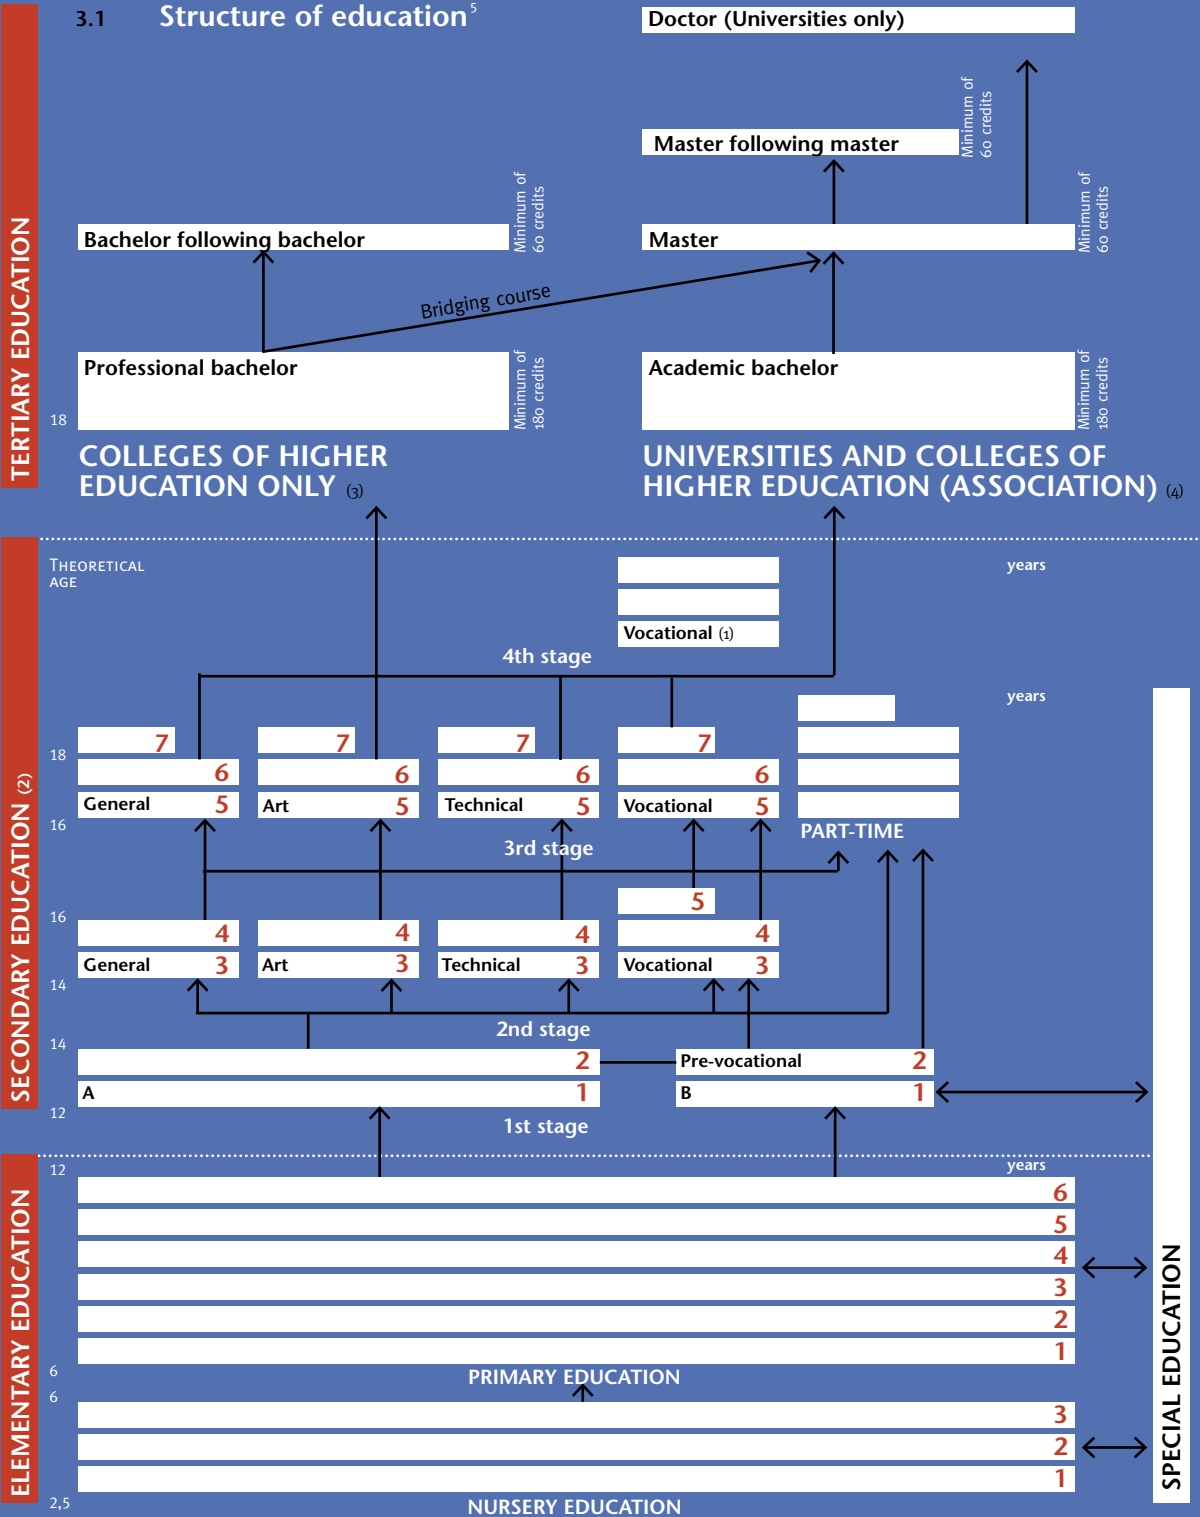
3.1 Structure of education $^5$

Doctor (Universities only)

Minimum of 60 credits

Master following master

TERTIARY EDUCATION

Bachelor following bachelor

Minimum of 60 credits

Master

Minimum of 60 credits

Bridging course

Professional bachelor

Minimum of 180 credits

Academic bachelor

Minimum of 180 credits

18

COLLEGES OF HIGHER EDUCATION ONLY (3)

UNIVERSITIES AND COLLEGES OF HIGHER EDUCATION (ASSOCIATION) (4)

SECONDARY EDUCATION (2)

THEORETICAL AGE

years

Vocational (1)

4th stage

years

18

7 7 7 7

6 6 6 6

General 5 Art 5 Technical 5 Vocational 5

16

PART-TIME

3rd stage

5

16

4 4 4 4

General 3 Art 3 Technical 3 Vocational 3

14

2nd stage

14

2 Pre-vocational 2

A 1 B 1

12

1st stage

ELEMENTARY EDUCATION

12

years

6
5
4
3
2
1

6

PRIMARY EDUCATION

6

3
2
1

2,5

NURSERY EDUCATION

SPECIAL EDUCATION